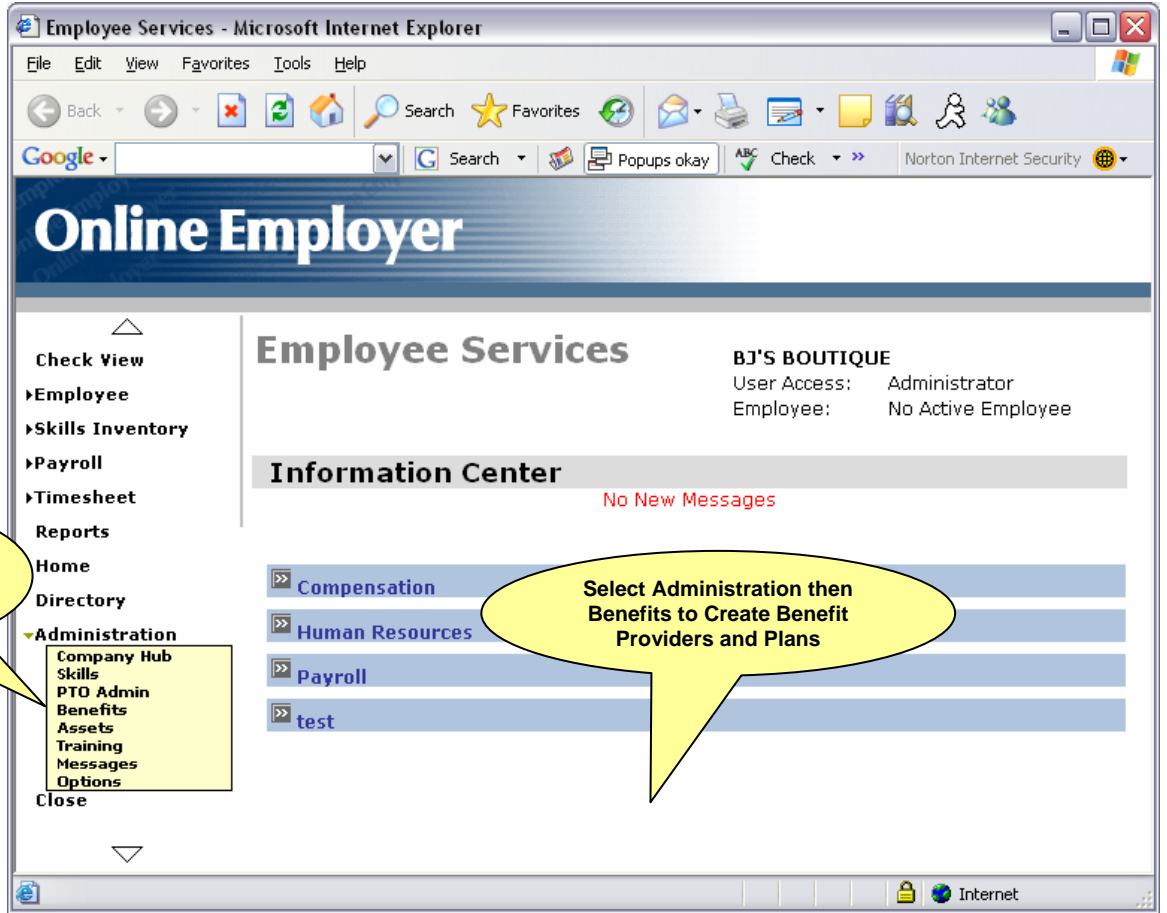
Employee Services - Microsoft Internet Explorer

File Edit View Favorites Tools Help

Back Search Favorites

Google Search Popups okay Check Norton Internet Security

Online Employer

Check View
Employee
Skills Inventory
Payroll
Timesheet
Reports
Home
Directory
Administration
Company Hub
Skills
PTO Admin
Benefits
Assets
Training
Messages
Options
Close

Employee Services

BJ'S BOUTIQUE
User Access: Administrator
Employee: No Active Employee

Information Center
No New Messages

Compensation
Human Resources
Payroll
test

Select Administration then Benefits to Create Benefit Providers and Plans

Internet